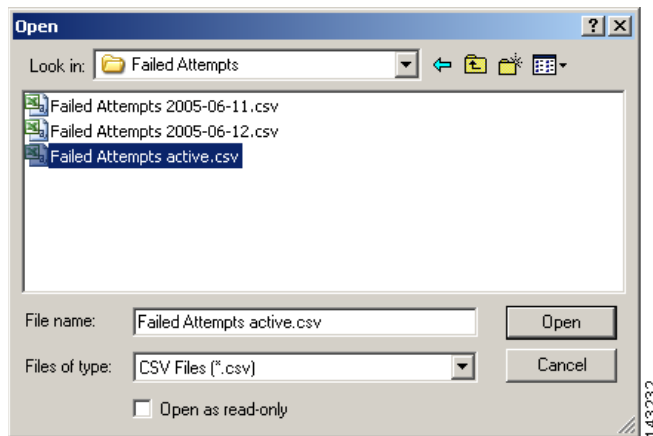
Open

?

Look in: Failed Attempts

Failed Attempts 2005-06-11.csv
Failed Attempts 2005-06-12.csv
Failed Attempts active.csv

File name: Failed Attempts active.csv

Open

Files of type: CSV Files (*.csv)

Cancel

Open as read-only

143232